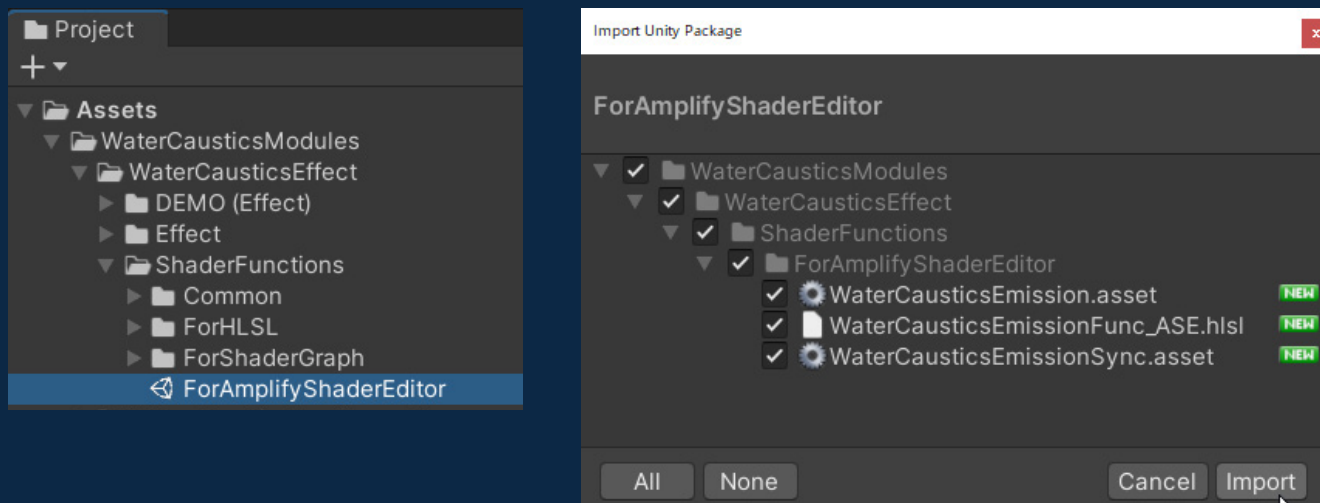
Project
+

Assets
WaterCausticsModules
WaterCausticsEffect
DEMO (Effect)
Effect
ShaderFunctions
Common
ForHLSL
ForShaderGraph
ForAmplifyShaderEditor

Import Unity Package

ForAmplifyShaderEditor

WaterCausticsModules
WaterCausticsEffect
ShaderFunctions
ForAmplifyShaderEditor
WaterCausticsEmission.asset NEW
WaterCausticsEmissionFunc_ASE.hlsl NEW
WaterCausticsEmissionSync.asset NEW

All None Cancel Import